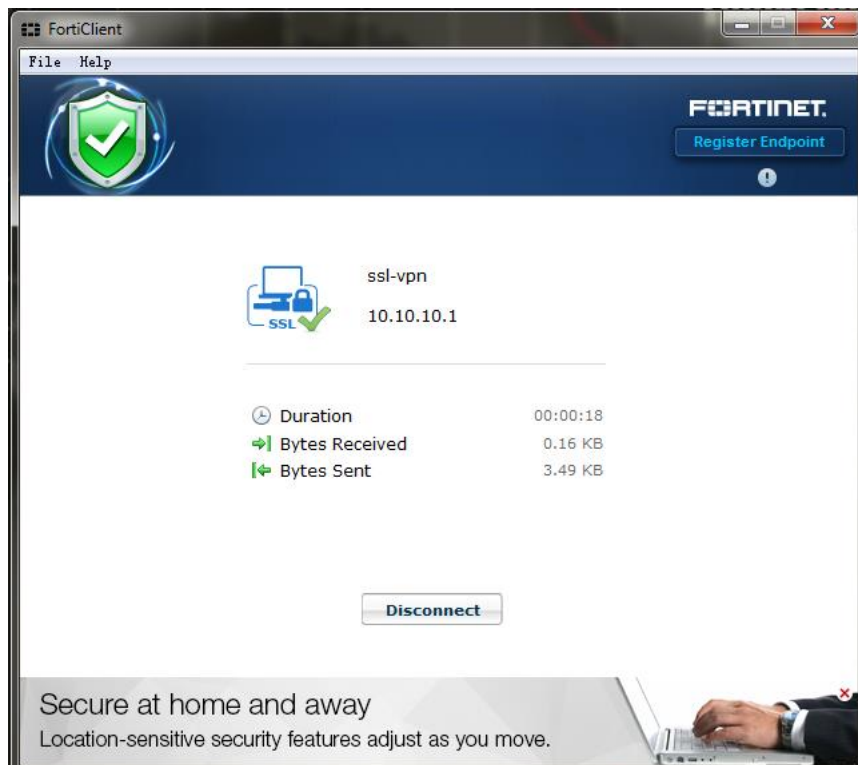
FortiClient

File Help

FORTINET.

Register Endpoint

SSL

ssl-vpn

10.10.10.1

Duration 00:00:18
Bytes Received 0.16 KB
Bytes Sent 3.49 KB

Disconnect

Secure at home and away
Location-sensitive security features adjust as you move.